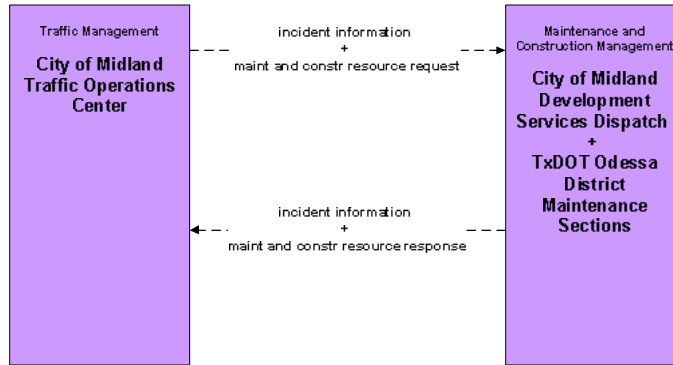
Traffic Management

City of Midland Traffic Operations Center

incident information
+
maint and constr resource request

Maintenance and Construction Management

City of Midland Development Services Dispatch
+
TxDOT Odessa District Maintenance Sections

incident information
+
maint and constr resource response